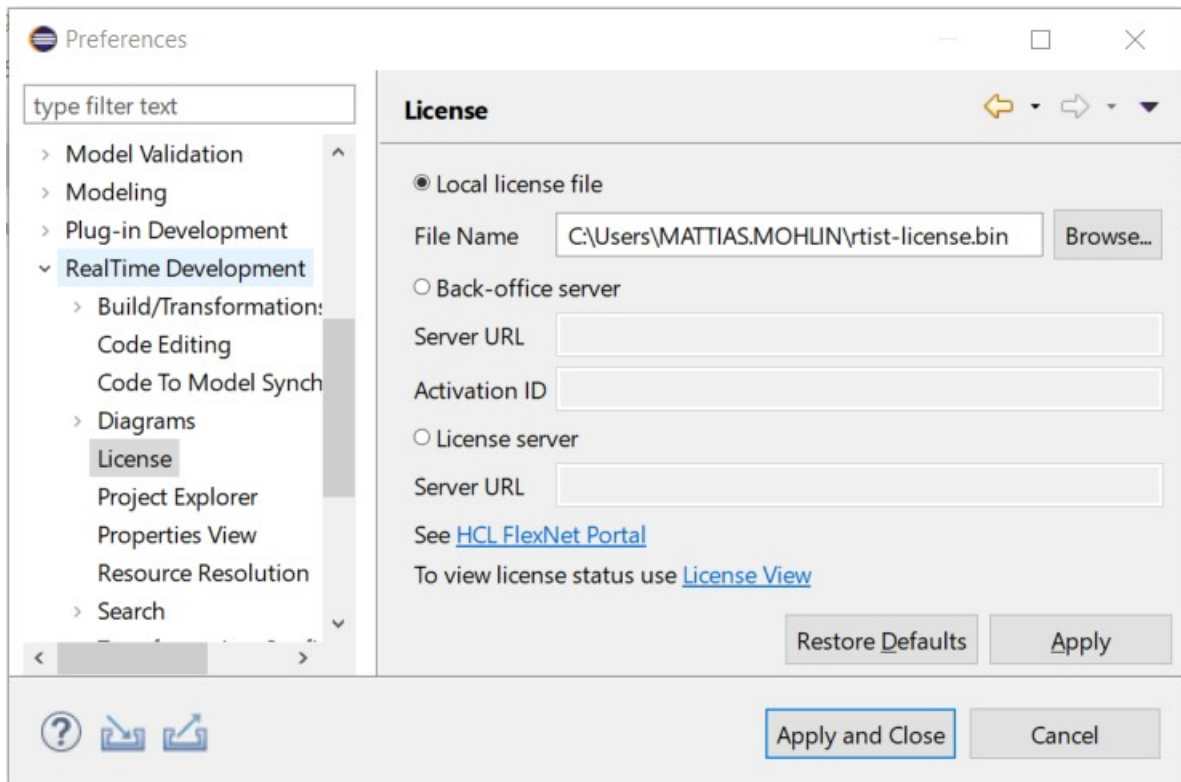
Preferences

type filter text

Model Validation
Modeling
Plug-in Development
RealTime Development
Build/Transformation:
Code Editing
Code To Model Synch
Diagrams
License
Project Explorer
Properties View
Resource Resolution
Search
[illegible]

License

Local license file
File Name C:\Users\MATTIAS.MOHLIN\rtist-license.bin Browse...
Back-office server
Server URL
Activation ID
License server
Server URL
See HCL FlexNet Portal
To view license status use License View

Restore Defaults Apply

Apply and Close Cancel